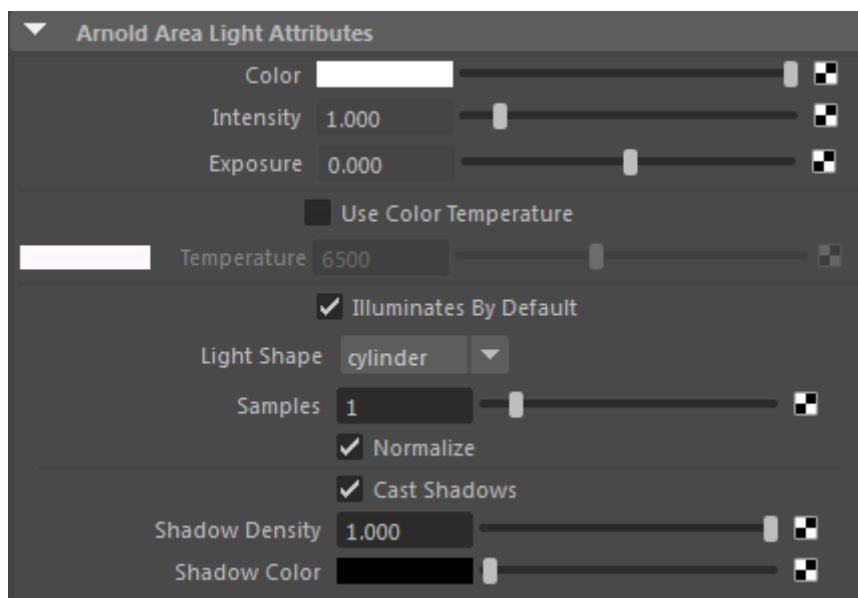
Arnold Area Light Attributes

Color

Intensity 1.000

Exposure 0.000

Use Color Temperature

Temperature 6500

Illuminates By Default

Light Shape cylinder

Samples 1

Normalize

Cast Shadows

Shadow Density 1.000

Shadow Color